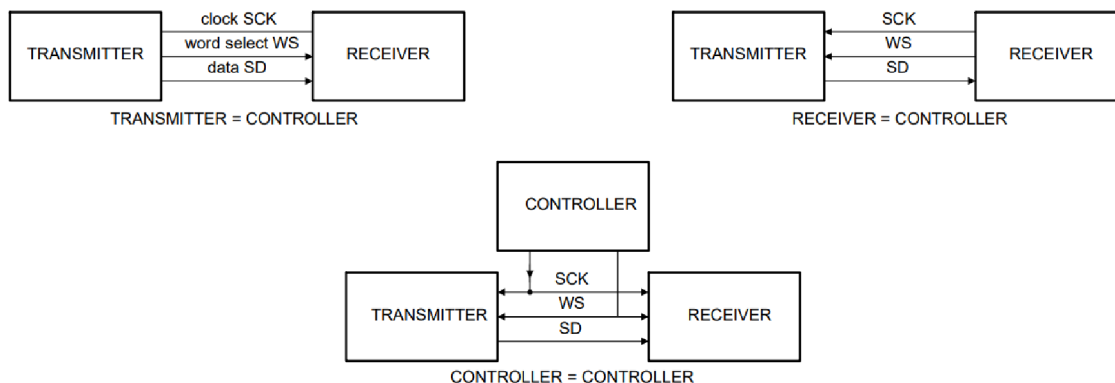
TRANSMITTER

clock SCK

word select WS

data SD

RECEIVER

TRANSMITTER = CONTROLLER

TRANSMITTER

SCK

WS

SD

RECEIVER

RECEIVER = CONTROLLER

CONTROLLER

TRANSMITTER

SCK

WS

SD

RECEIVER

CONTROLLER = CONTROLLER